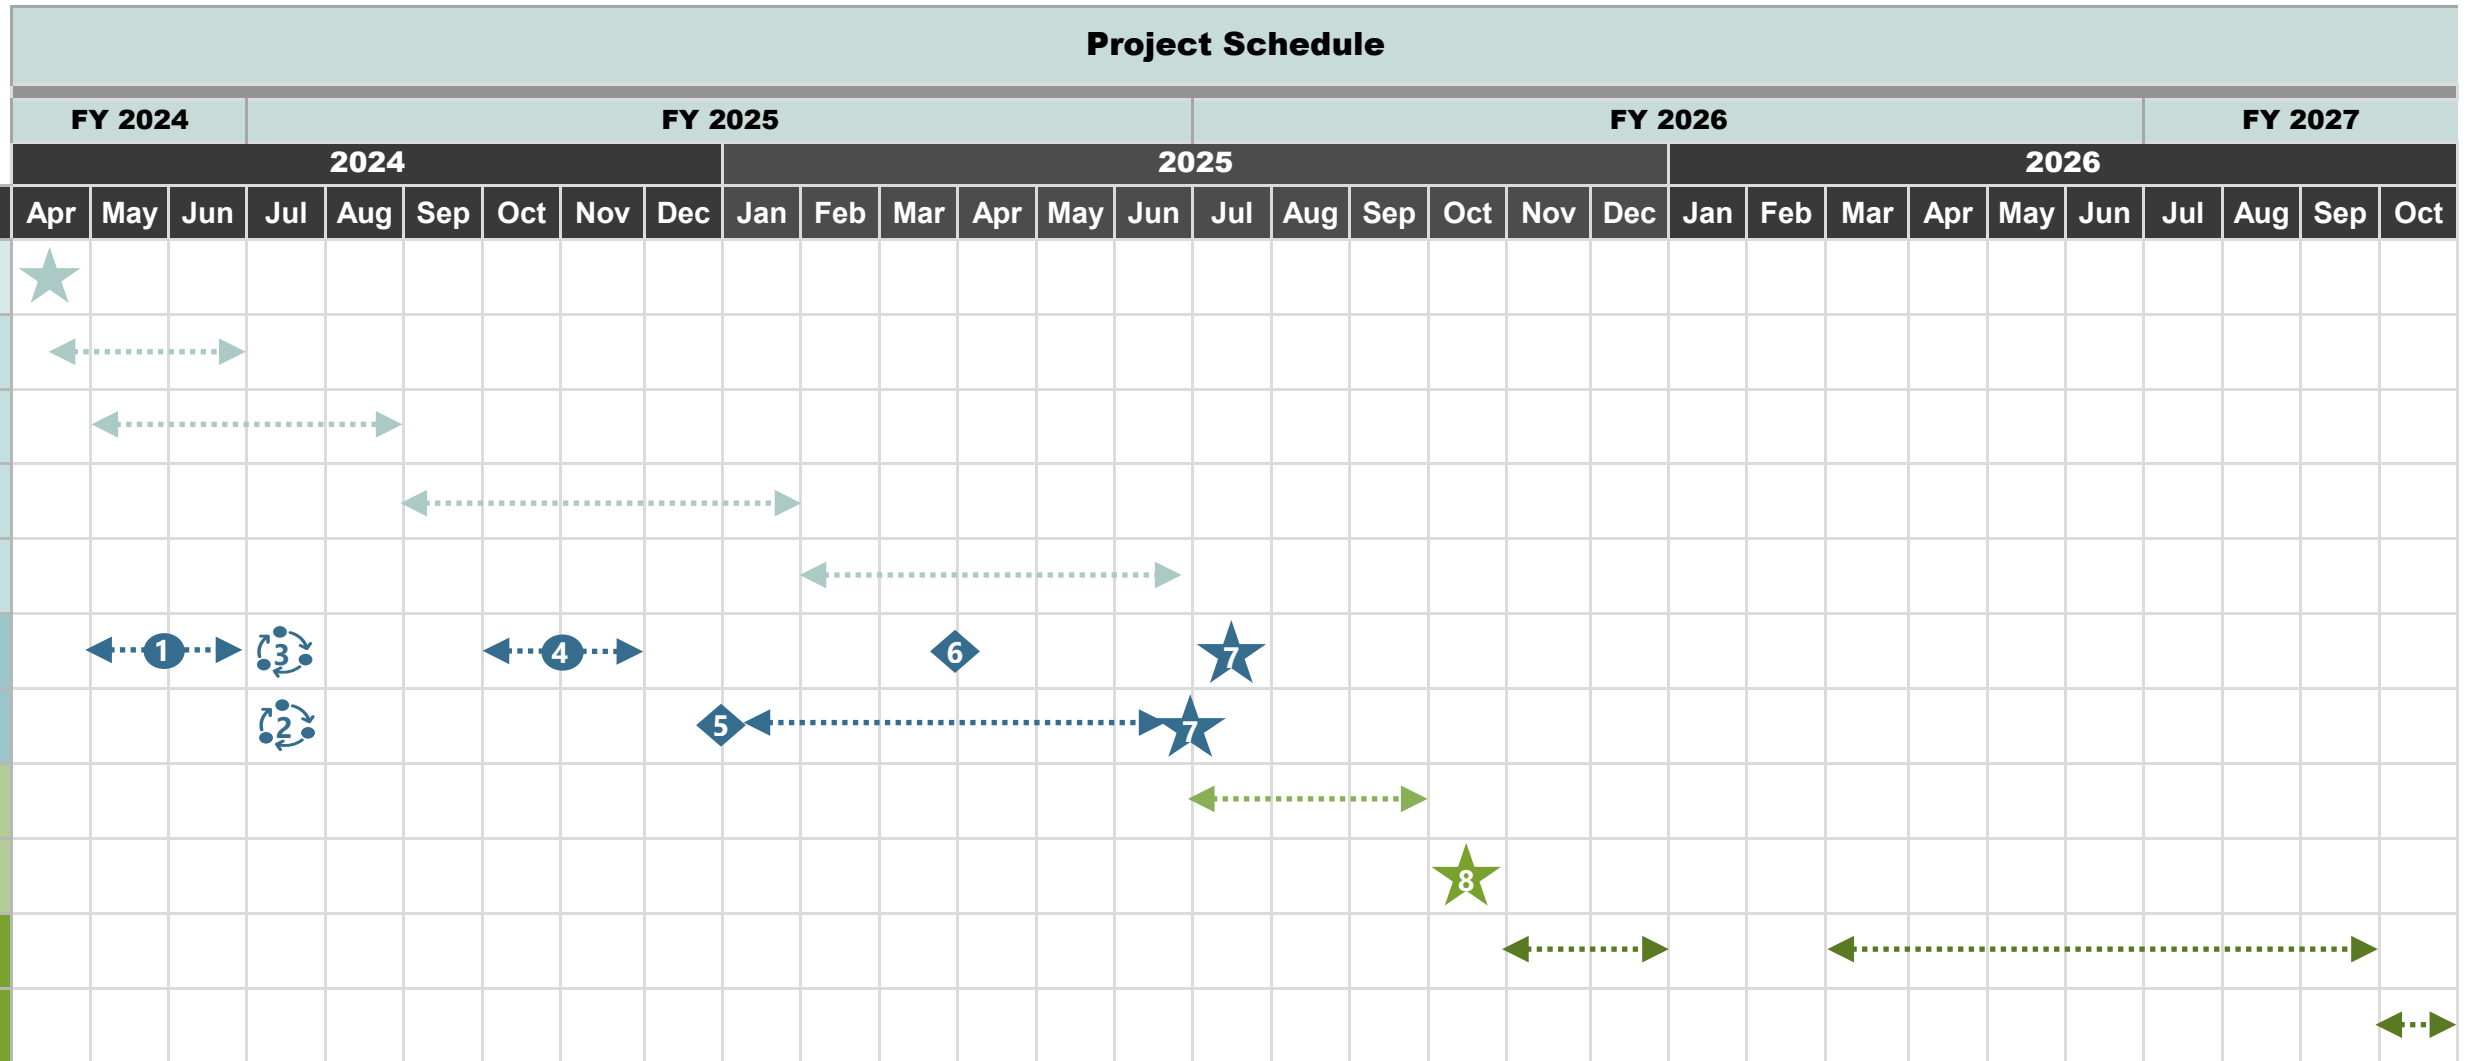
Project Schedule

| FY 2024 | FY 2025 | FY 2026 | FY 2027 |
|---|---|---|---|

| 2024 | 2025 | 2026 |
|---|---|---|

| Apr | May | Jun | Jul | Aug | Sep | Oct | Nov | Dec | Jan | Feb | Mar | Apr | May | Jun | Jul | Aug | Sep | Oct | Nov | Dec | Jan | Feb | Mar | Apr | May | Jun | Jul | Aug | Sep | Oct |
|---|---|---|---|---|---|---|---|---|---|---|---|---|---|---|---|---|---|---|---|---|---|---|---|---|---|---|---|---|---|---|

1
3
4
6
7
2
5
7
8